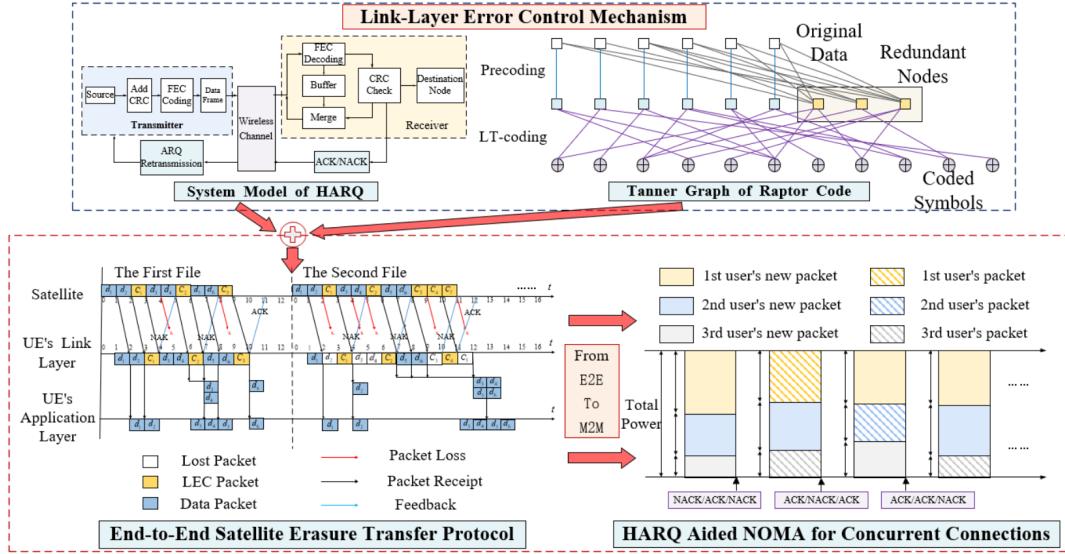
Link-Layer Error Control Mechanism

Source
Add CRC
FEC Coding
Data Frame
Transmitter
Wireless Channel
FEC Decoding
Buffer
Merge
CRC Check
Destination Node
Receiver
ARQ Retransmission
ACK/NACK
System Model of HARQ

Precoding
LT-coding
Original Data
Redundant Nodes
Coded Symbols
Tanner Graph of Raptor Code

The First File
The Second File
Satellite
UE's Link Layer
UE's Application Layer
NAK
NAK
ACK
NAK
NAK
NAK
ACK
t
t
t
......
Lost Packet
LEC Packet
Data Packet
Packet Loss
Packet Receipt
Feedback
End-to-End Satellite Erasure Transfer Protocol

From E2E To M2M

1st user's new packet
1st user's packet
2nd user's new packet
2nd user's packet
3rd user's new packet
3rd user's packet
Total Power
......
......
NACK/ACK/NACK
ACK/NACK/ACK
ACK/ACK/NACK
HARQ Aided NOMA for Concurrent Connections